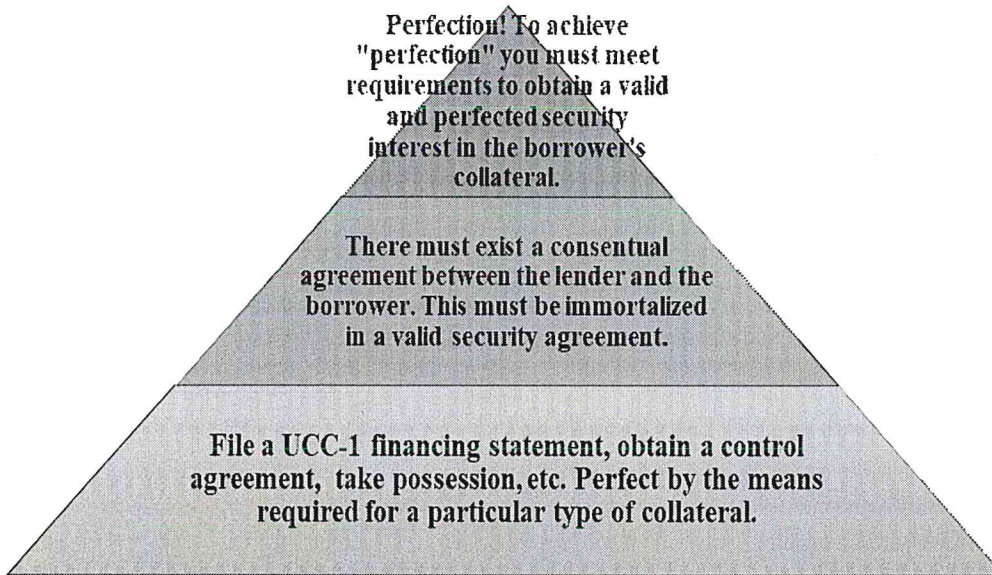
Perfection! To achieve "perfection" you must meet requirements to obtain a valid and perfected security interest in the borrower's collateral.

There must exist a consentual agreement between the lender and the borrower. This must be immortalized in a valid security agreement.

File a UCC-1 financing statement, obtain a control agreement, take possession, etc. Perfect by the means required for a particular type of collateral.